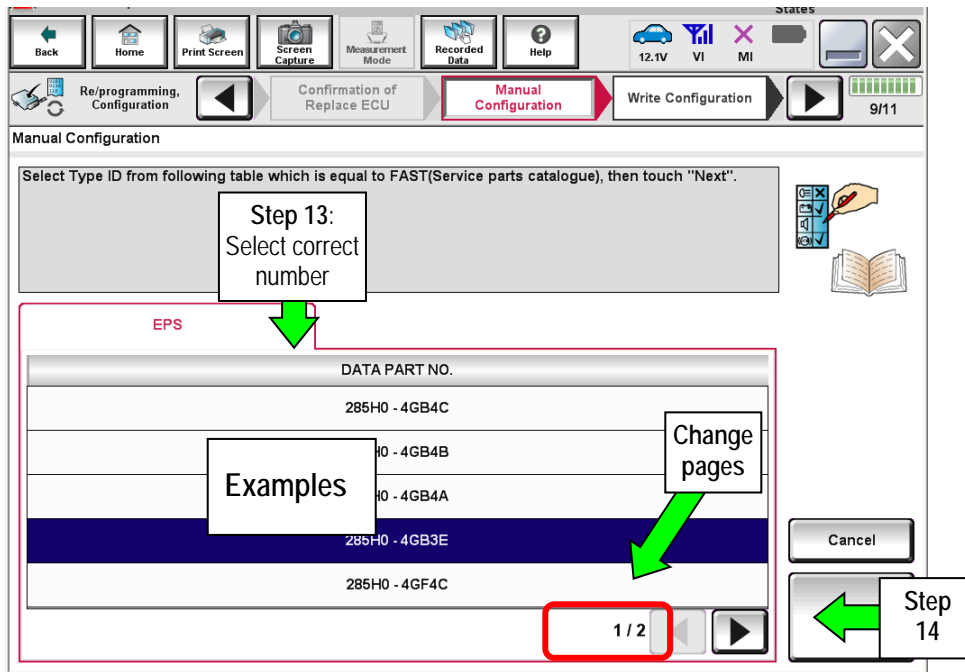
States

Back | Home | Print Screen | Screen Capture | Measurement Mode | Recorded Data | Help | 12.1V | VI | MI

Re/programming, Configuration | Confirmation of Replace ECU | Manual Configuration | Write Configuration | 9/11

Manual Configuration

Select Type ID from following table which is equal to FAST(Service parts catalogue), then touch "Next".

Step 13: Select correct number

EPS

| DATA PART NO. |
|---|
| 285H0 - 4GB4C |
| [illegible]H0 - 4GB4B |
| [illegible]H0 - 4GB4A |
| 285H0 - 4GB3E |
| 285H0 - 4GF4C |

Examples

Change pages

1 / 2

Cancel

Step 14